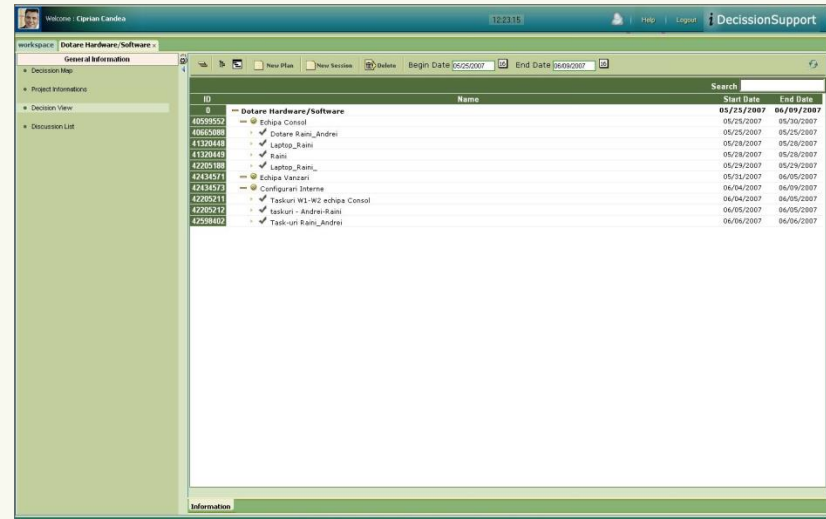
Welcome : Ciprian Candea

12:23:15

Help | Logout

DecissionSupport

workspace Dotare Hardware/Software x

General Information

Decission Map

Project Informations

Decision View

Discussion List

New Plan New Session Delete Begin Date 05/25/2007 End Date 06/09/2007

Search

| ID | Name | Start Date | End Date |
|---|---|---|---|
| 0 | Dotare Hardware/Software | 05/25/2007 | 06/09/2007 |
| 40599552 | Echipa Consol | 05/25/2007 | 05/30/2007 |
| 40665088 | Dotare Raini_Andrei | 05/25/2007 | 05/25/2007 |
| 41320448 | Laptop_Raini | 05/28/2007 | 05/28/2007 |
| 41320449 | Raini | 05/28/2007 | 05/28/2007 |
| 42205188 | Laptop_Raini_ | 05/29/2007 | 05/29/2007 |
| 42434571 | Echipa Vanzari | 05/31/2007 | 06/05/2007 |
| 42434573 | Configurari Interne | 06/04/2007 | 06/09/2007 |
| 42205211 | Taskuri W1-W2 echipa Consol | 06/04/2007 | 06/05/2007 |
| 42205212 | taskuri - Andrei-Raini | 06/05/2007 | 06/05/2007 |
| 42598402 | Task-uri Raini_Andrei | 06/06/2007 | 06/06/2007 |

Information